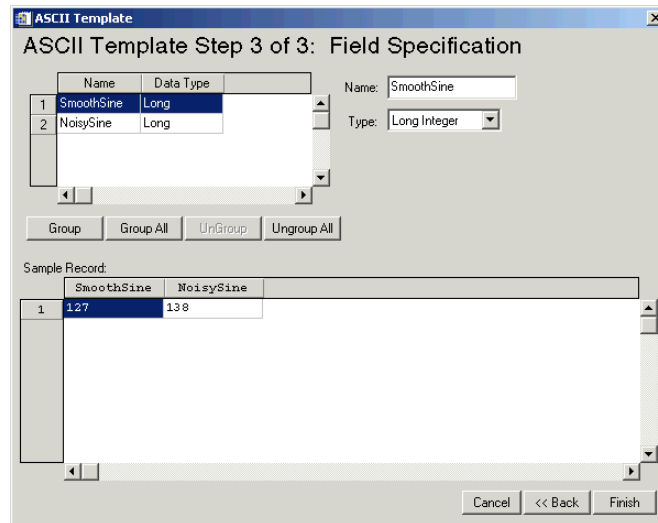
ASCII Template

ASCII Template Step 3 of 3: Field Specification

| | Name | Data Type |
|---|---|---|
| 1 | SmoothSine | Long |
| 2 | NoisySine | Long |

Name: SmoothSine

Type: Long Integer

Group  Group All  UnGroup  Ungroup All

Sample Record:

| | SmoothSine | NoisySine |
|---|---|---|
| 1 | 127 | 138 |

Cancel  << Back  Finish